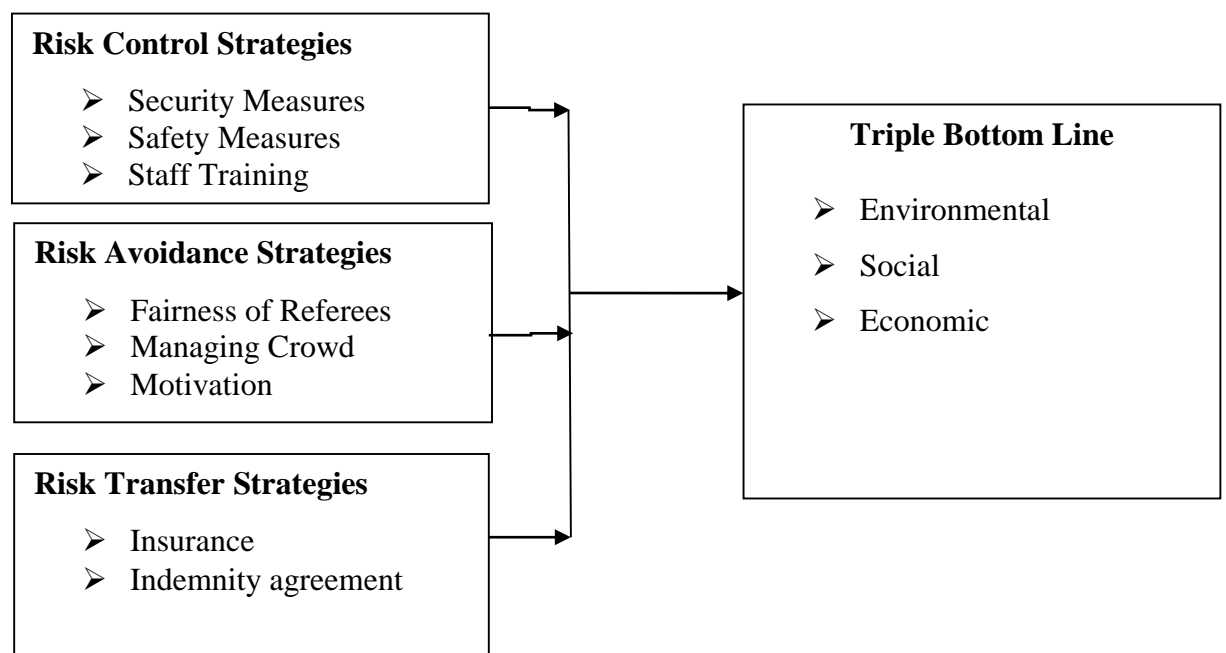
**Risk Control Strategies**

- Security Measures
- Safety Measures
- Staff Training

**Risk Avoidance Strategies**

- Fairness of Referees
- Managing Crowd
- Motivation

**Risk Transfer Strategies**

- Insurance
- Indemnity agreement

**Triple Bottom Line**

- Environmental
- Social
- Economic